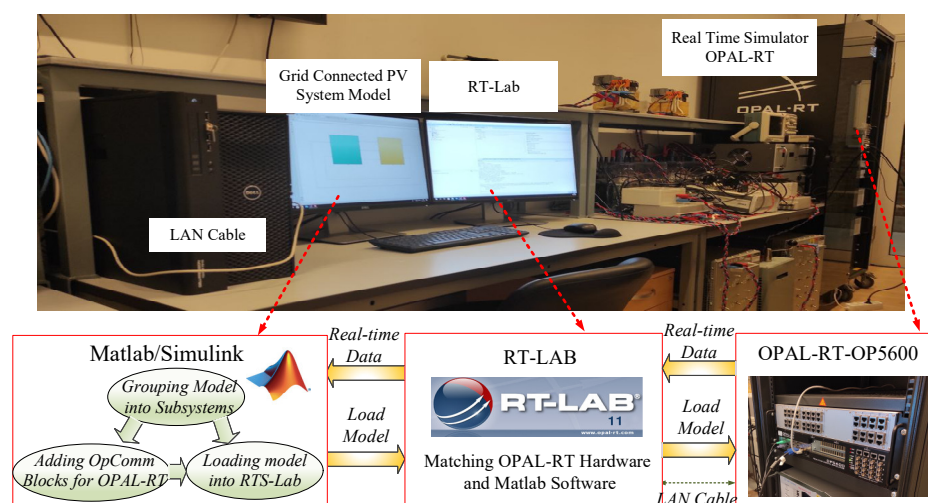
Real Time Simulator OPAL-RT

Grid Connected PV System Model

RT-Lab

OPAL-RT

LAN Cable

Matlab/Simulink

Real-time Data

RT-LAB

Real-time Data

OPAL-RT-OP5600

Grouping Model into Subsystems

Load Model

RT-LAB 11

www.opal-rt.com

Load Model

Adding OpComm Blocks for OPAL-RT

Loading model into RTS-Lab

Matching OPAL-RT Hardware and Matlab Software

LAN Cable